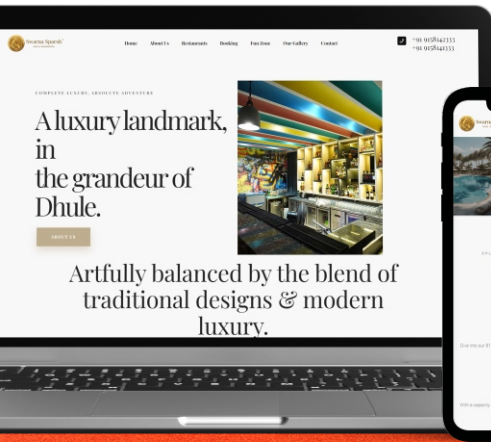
Swarna Sparsh

Home About Us Restaurants Booking Fun Zone Our Gallery Contact

+91 9158642333
+91 9158642333

COMPLETE LUXURY, ABSOLUTE ADVENTURE

A luxury landmark, in the grandeur of Dhule.

ABOUT US

Artfully balanced by the blend of traditional designs & modern luxury.